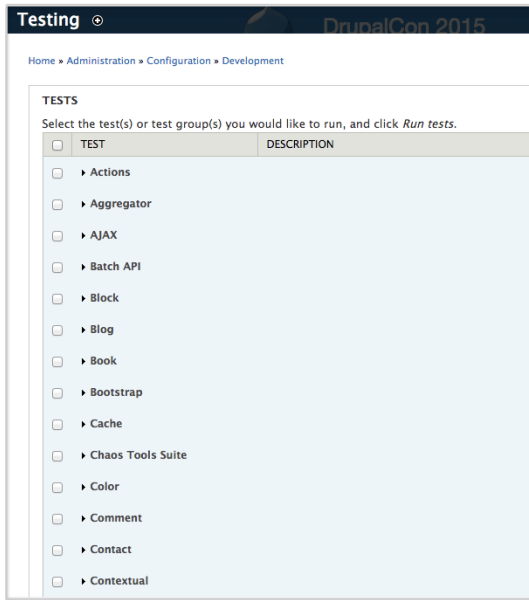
Testing ⊕ DrupalCon 2015

Home » Administration » Configuration » Development

TESTS

Select the test(s) or test group(s) you would like to run, and click *Run tests*.

| | TEST | DESCRIPTION |
|---|---|---|
| ☐ | ▸ Actions | |
| ☐ | ▸ Aggregator | |
| ☐ | ▸ AJAX | |
| ☐ | ▸ Batch API | |
| ☐ | ▸ Block | |
| ☐ | ▸ Blog | |
| ☐ | ▸ Book | |
| ☐ | ▸ Bootstrap | |
| ☐ | ▸ Cache | |
| ☐ | ▸ Chaos Tools Suite | |
| ☐ | ▸ Color | |
| ☐ | ▸ Comment | |
| ☐ | ▸ Contact | |
| ☐ | ▸ Contextual | |